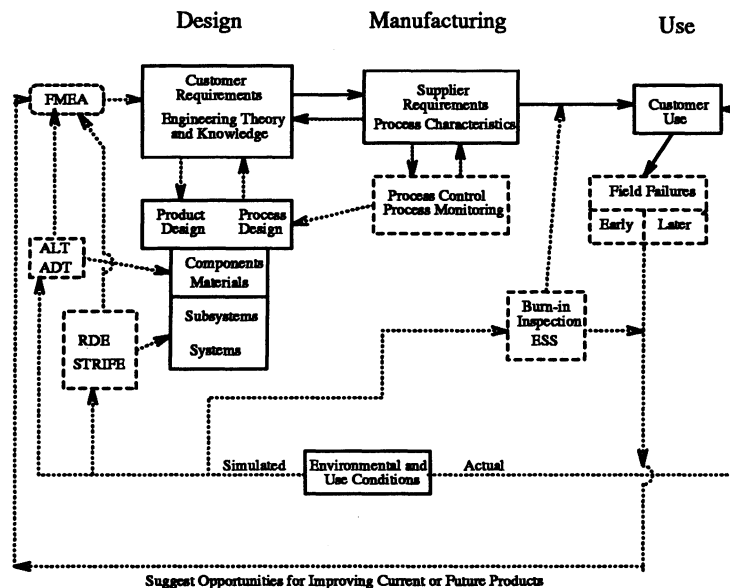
Design

Manufacturing

Use

FMEA

Customer Requirements

Engineering Theory and Knowledge

Supplier Requirements

Process Characteristics

Customer Use

Process Control

Process Monitoring

Field Failures

Early

Later

Product Design

Process Design

ALT

ADT

Components

Materials

Subsystems

Systems

RDE

STRIFE

Burn-in

Inspection

ESS

Simulated

Environmental and Use Conditions

Actual

Suggest Opportunities for Improving Current or Future Products